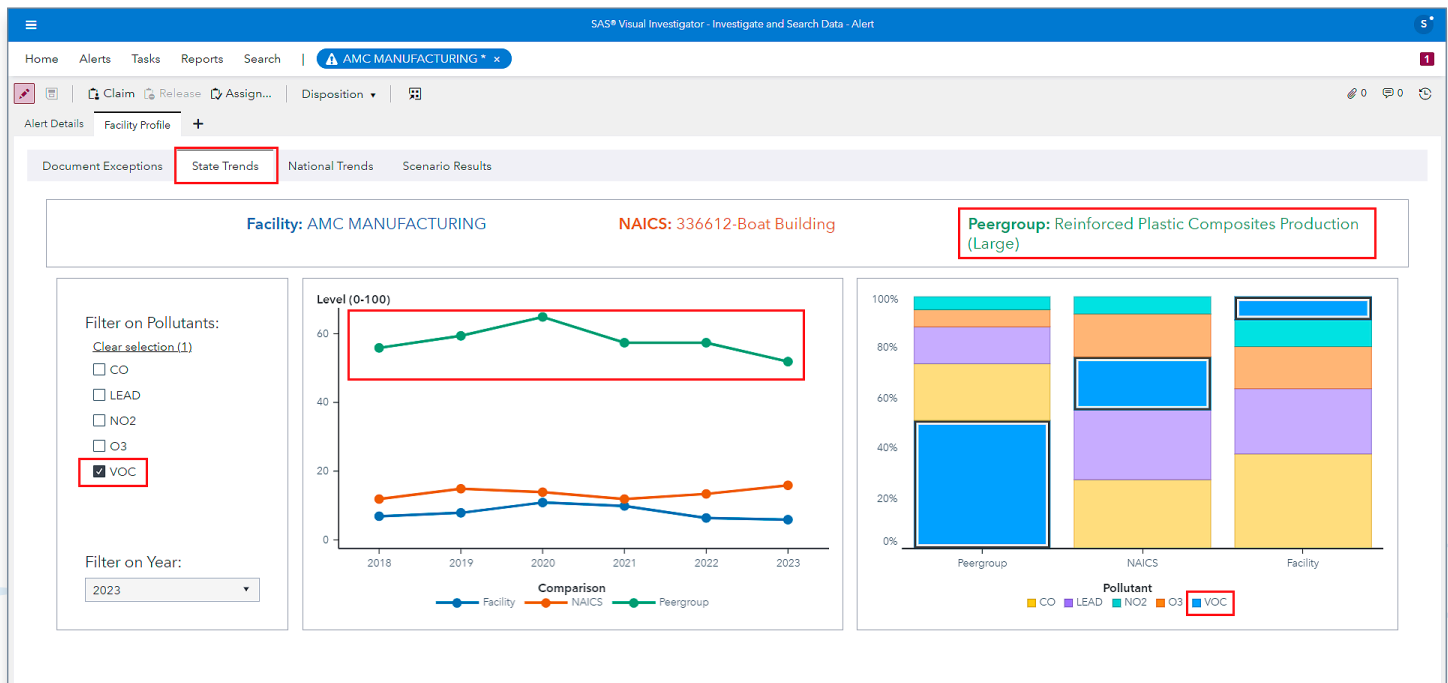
SAS® Visual Investigator - Investigate and Search Data - Alert

S

Home Alerts Tasks Reports Search | AMC MANUFACTURING * ×

1

Claim Release Assign... Disposition

0 0

Alert Details Facility Profile +

Document Exceptions State Trends National Trends Scenario Results

Facility: AMC MANUFACTURING NAICS: 336612-Boat Building Peergroup: Reinforced Plastic Composites Production (Large)

Filter on Pollutants:
Clear selection (1)
CO
LEAD
NO2
O3
VOC

Filter on Year:
2023

Level (0-100)
60
40
20
0
2018 2019 2020 2021 2022 2023
Comparison
Facility NAICS Peergroup

100%
80%
60%
40%
20%
0%
Peergroup NAICS Facility
Pollutant
CO LEAD NO2 O3 VOC